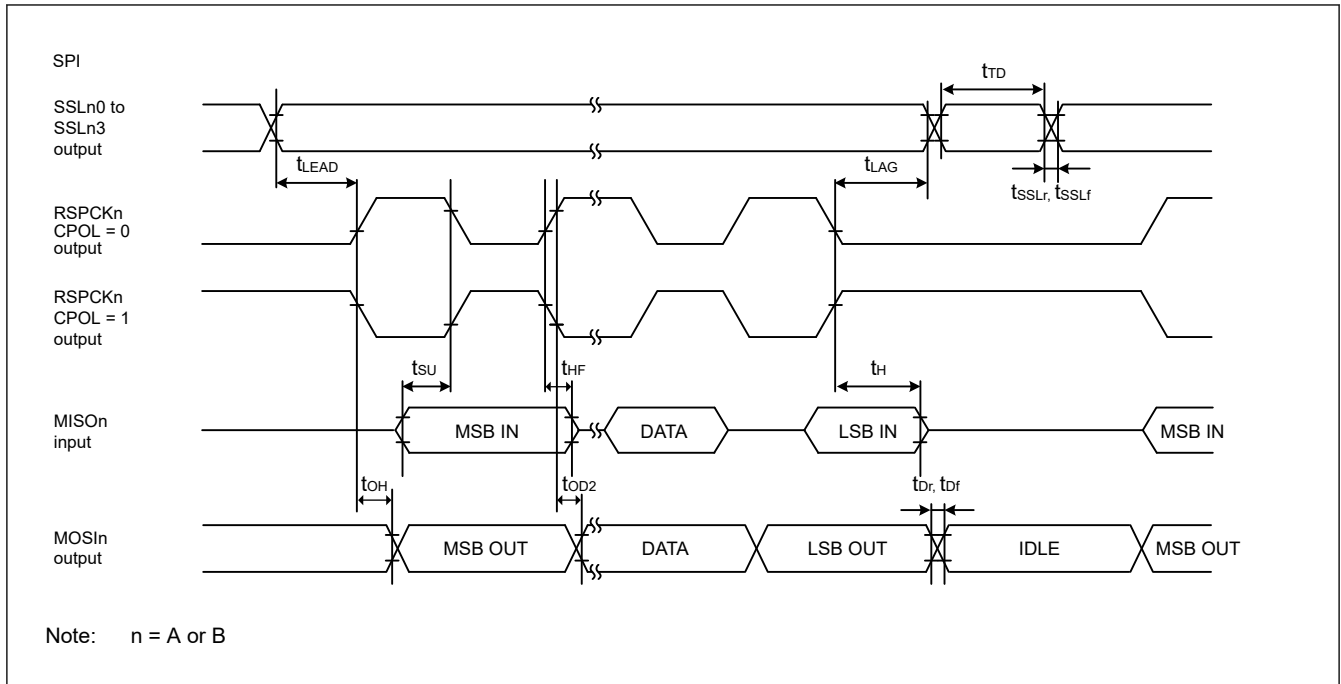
SPI

SSLn0 to SSLn3 output

$t_{TD}$

$t_{LEAD}$

$t_{LAG}$

$t_{SSLr}$, $t_{SSLf}$

RSPCKn CPOL = 0 output

RSPCKn CPOL = 1 output

$t_{SU}$

$t_{HF}$

$t_{H}$

MISOn input

MSB IN

DATA

LSB IN

MSB IN

$t_{OH}$

$t_{OD2}$

$t_{Dr}$, $t_{Df}$

MOSIn output

MSB OUT

DATA

LSB OUT

IDLE

MSB OUT

Note: n = A or B